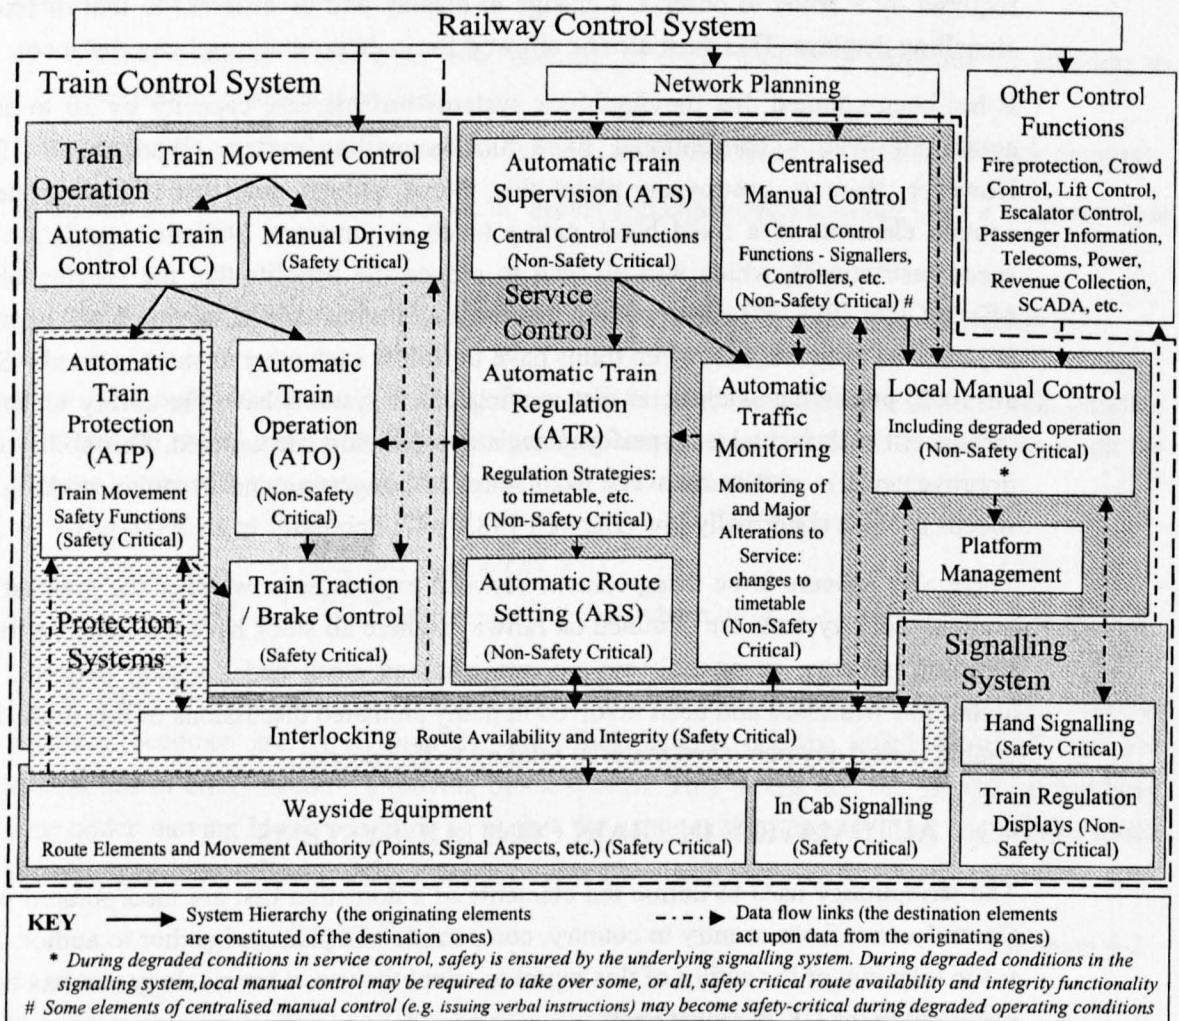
Railway Control System

Train Control System

Network Planning

Other Control Functions
Fire protection, Crowd Control, Lift Control, Escalator Control, Passenger Information, Telecoms, Power, Revenue Collection, SCADA, etc.

Train Operation

Train Movement Control

Automatic Train Control (ATC)

Manual Driving (Safety Critical)

Automatic Train Supervision (ATS)
Central Control Functions (Non-Safety Critical)

Centralised Manual Control
Central Control Functions - Signallers, Controllers, etc. (Non-Safety Critical) #

Service Control

Automatic Train Protection (ATP)
Train Movement Safety Functions (Safety Critical)

Automatic Train Operation (ATO) (Non-Safety Critical)

Automatic Train Regulation (ATR)
Regulation Strategies: to timetable, etc. (Non-Safety Critical)

Automatic Traffic Monitoring
Monitoring of and Major Alterations to Service: changes to timetable (Non-Safety Critical)

Local Manual Control
Including degraded operation (Non-Safety Critical) *

Platform Management

Train Traction / Brake Control (Safety Critical)

Automatic Route Setting (ARS) (Non-Safety Critical)

Protection Systems

Signalling System

Hand Signalling (Safety Critical)

Interlocking Route Availability and Integrity (Safety Critical)

Wayside Equipment
Route Elements and Movement Authority (Points, Signal Aspects, etc.) (Safety Critical)

In Cab Signalling (Safety Critical)

Train Regulation Displays (Non-Safety Critical)

KEY → System Hierarchy (the originating elements are constituted of the destination ones) Data flow links (the destination elements act upon data from the originating ones)
* During degraded conditions in service control, safety is ensured by the underlying signalling system. During degraded conditions in the signalling system,local manual control may be required to take over some, or all, safety critical route availability and integrity functionality
# Some elements of centralised manual control (e.g. issuing verbal instructions) may become safety-critical during degraded operating conditions